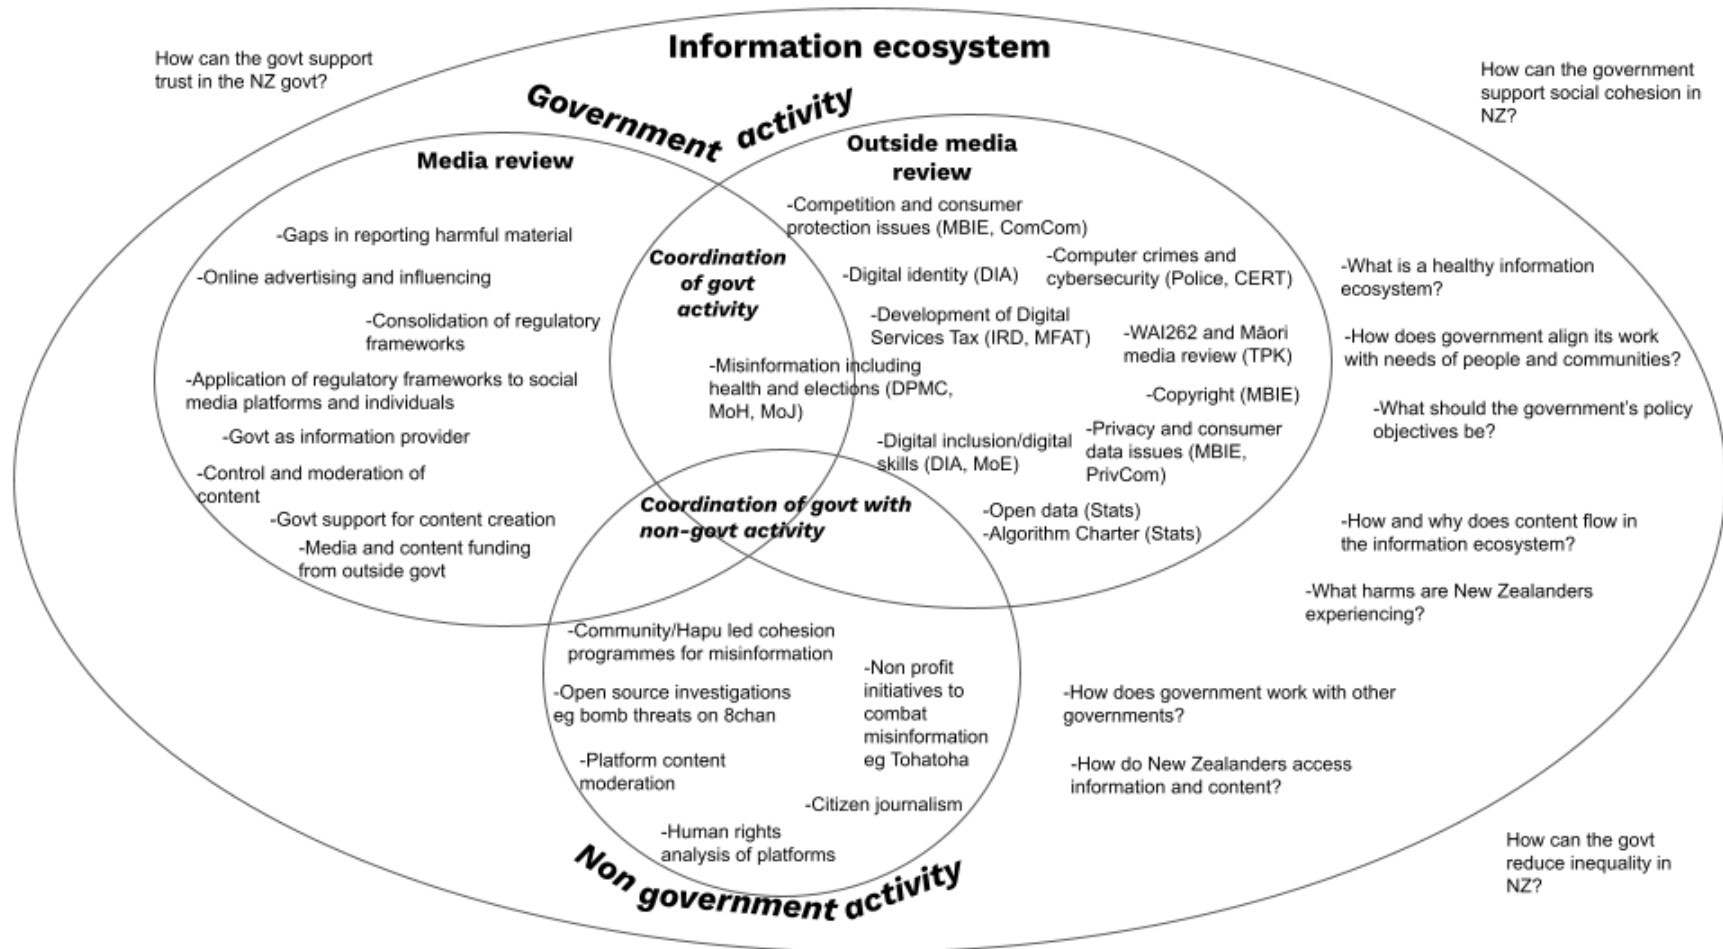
How can the govt support trust in the NZ govt?

Information ecosystem

How can the government support social cohesion in NZ?

Government activity

Media review

Outside media review

-Gaps in reporting harmful material

-Online advertising and influencing

-Consolidation of regulatory frameworks

-Application of regulatory frameworks to social media platforms and individuals

-Govt as information provider

-Control and moderation of content

-Govt support for content creation

-Media and content funding from outside govt

Coordination of govt activity

-Misinformation including health and elections (DPMC, MoH, MoJ)

-Competition and consumer protection issues (MBIE, ComCom)

-Digital identity (DIA)

-Computer crimes and cybersecurity (Police, CERT)

-Development of Digital Services Tax (IRD, MFAT)

-WAI262 and Māori media review (TPK)

-Copyright (MBIE)

-Digital inclusion/digital skills (DIA, MoE)

-Privacy and consumer data issues (MBIE, PrivCom)

-Open data (Stats)
-Algorithm Charter (Stats)

Coordination of govt with non-govt activity

-What is a healthy information ecosystem?

-How does government align its work with needs of people and communities?

-What should the government's policy objectives be?

-How and why does content flow in the information ecosystem?

-What harms are New Zealanders experiencing?

-Community/Hapu led cohesion programmes for misinformation

-Open source investigations eg bomb threats on 8chan

-Non profit initiatives to combat misinformation eg Tohatoha

-Platform content moderation

-Citizen journalism

-Human rights analysis of platforms

-How does government work with other governments?

-How do New Zealanders access information and content?

How can the govt reduce inequality in NZ?

Non government activity